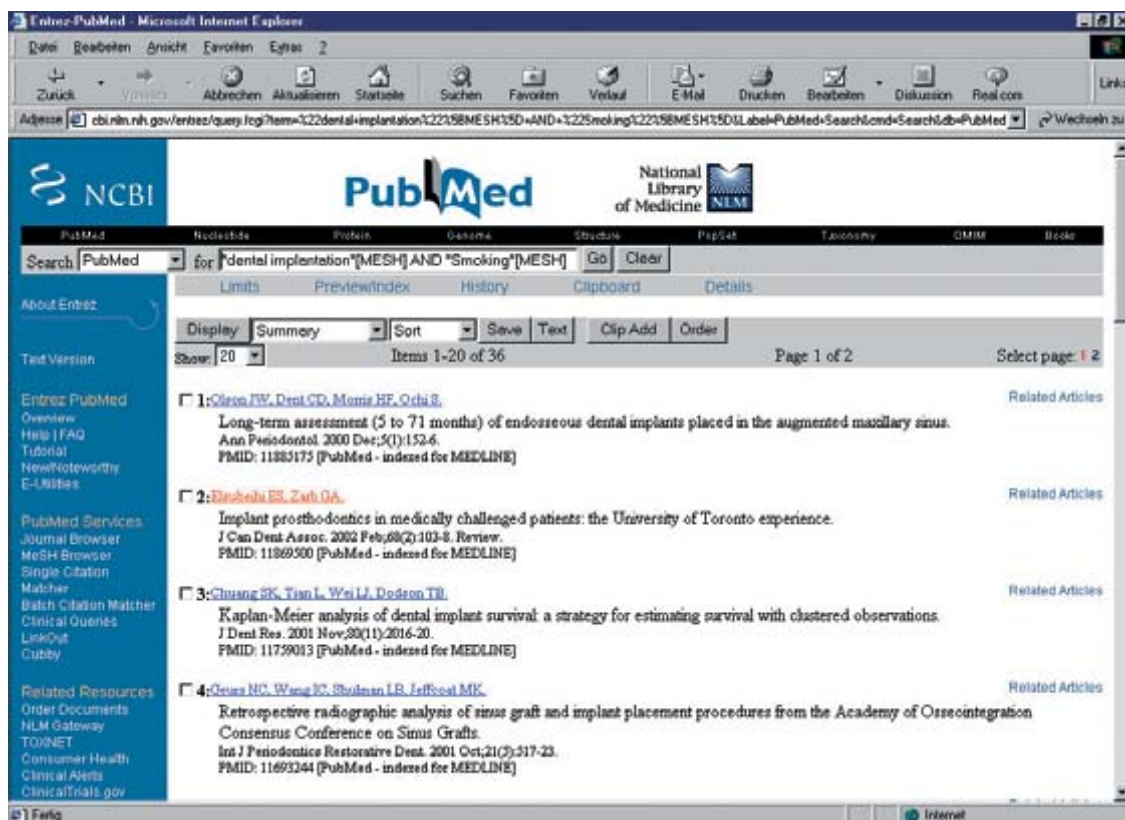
Entrez-PubMed - Microsoft Internet Explorer

Datei Bearbeiten Ansicht Favoriten Extras ?

Zurück Vorwärts Abbrechen Aktualisieren Startseite Suchen Favoriten Verlauf E-Mail Drucken Bearbeiten Diskussion Real.com Links

Adresse cbi.nlm.nih.gov/entrez/query.fcgi?term=%22dental+implantation%22%5BMESH%5D+AND+%22smoking%22%5BMESH%5D&label=PubMed+Search&cmd=Search&db=PubMed Wechseln zu

NCBI

PubMed

National Library of Medicine NLM

PubMed Nucleotide Protein Genome Structure PopSet Taxonomy OMIM Books

Search PubMed for "dental implantation"[MESH] AND "Smoking"[MESH] Go Clear

Limits Preview/Index History Clipboard Details

About Entrez

Display Summary Sort Save Text Clip Add Order

Text Version

Show: 20 Items 1-20 of 36 Page 1 of 2 Select page: 1 2

Entrez PubMed
Overview
Help | FAQ
Tutorial
New/Noteworthy
E-Utilities

PubMed Services
Journal Browser
MeSH Browser
Single Citation Matcher
Batch Citation Matcher
Clinical Queries
LinkOut
Cubby

Related Resources
Order Documents
NLM Gateway
TOXNET
Consumer Health
Clinical Alerts
ClinicalTrials.gov

1: Olson JW, Dent CD, Morris HF, Ochi S. Related Articles
Long-term assessment (5 to 71 months) of endosseous dental implants placed in the augmented maxillary sinus.
Ann Periodontol. 2000 Dec;5(1):152-6.
PMID: 11885175 [PubMed - indexed for MEDLINE]

2: Elsubeihi ES, Zarb GA. Related Articles
Implant prosthodontics in medically challenged patients: the University of Toronto experience.
J Can Dent Assoc. 2002 Feb;68(2):103-8. Review.
PMID: 11869500 [PubMed - indexed for MEDLINE]

3: Chuang SK, Tian L, Wei LJ, Dodson TB. Related Articles
Kaplan-Meier analysis of dental implant survival: a strategy for estimating survival with clustered observations.
J Dent Res. 2001 Nov;80(11):2016-20.
PMID: 11759013 [PubMed - indexed for MEDLINE]

4: Geurs NC, Wang IC, Shulman LB, Jeffcoat MK. Related Articles
Retrospective radiographic analysis of sinus graft and implant placement procedures from the Academy of Osseointegration Consensus Conference on Sinus Grafts.
Int J Periodontics Restorative Dent. 2001 Oct;21(5):517-23.
PMID: 11693244 [PubMed - indexed for MEDLINE]

Fertig Internet